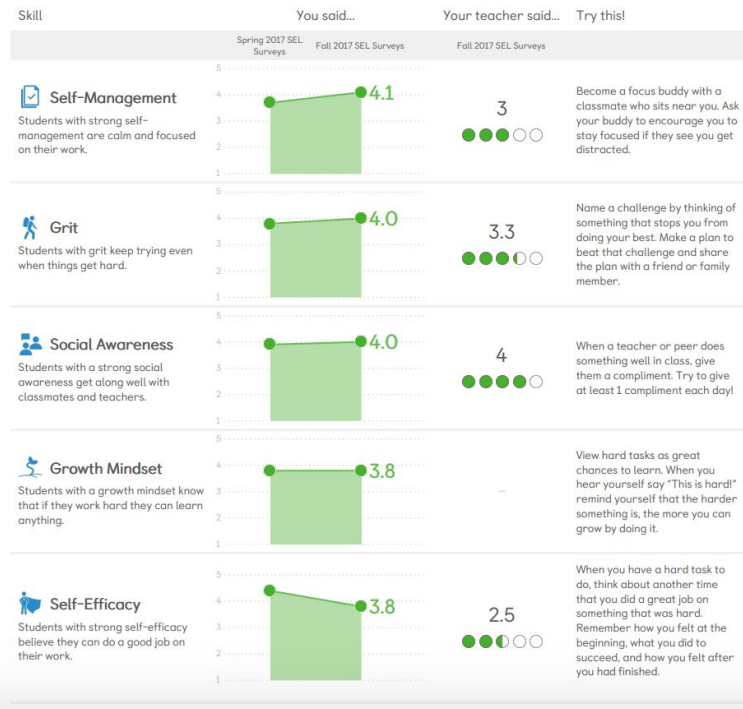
| Skill | You said... | Your teacher said... | Try this! |
|---|---|---|---|
| | Spring 2017 SEL Surveys / Fall 2017 SEL Surveys | Fall 2017 SEL Surveys | |
| **Self-Management** Students with strong self-management are calm and focused on their work. | 5 4 3 2 1 — 4.1 | 3 | Become a focus buddy with a classmate who sits near you. Ask your buddy to encourage you to stay focused if they see you get distracted. |
| **Grit** Students with grit keep trying even when things get hard. | 5 4 3 2 1 — 4.0 | 3.3 | Name a challenge by thinking of something that stops you from doing your best. Make a plan to beat that challenge and share the plan with a friend or family member. |
| **Social Awareness** Students with a strong social awareness get along well with classmates and teachers. | 5 4 3 2 1 — 4.0 | 4 | When a teacher or peer does something well in class, give them a compliment. Try to give at least 1 compliment each day! |
| **Growth Mindset** Students with a growth mindset know that if they work hard they can learn anything. | 5 4 3 2 1 — 3.8 | – | View hard tasks as great chances to learn. When you hear yourself say "This is hard!" remind yourself that the harder something is, the more you can grow by doing it. |
| **Self-Efficacy** Students with strong self-efficacy believe they can do a good job on their work. | 5 4 3 2 1 — 3.8 | 2.5 | When you have a hard task to do, think about another time that you did a great job on something that was hard. Remember how you felt at the beginning, what you did to succeed, and how you felt after you had finished. |